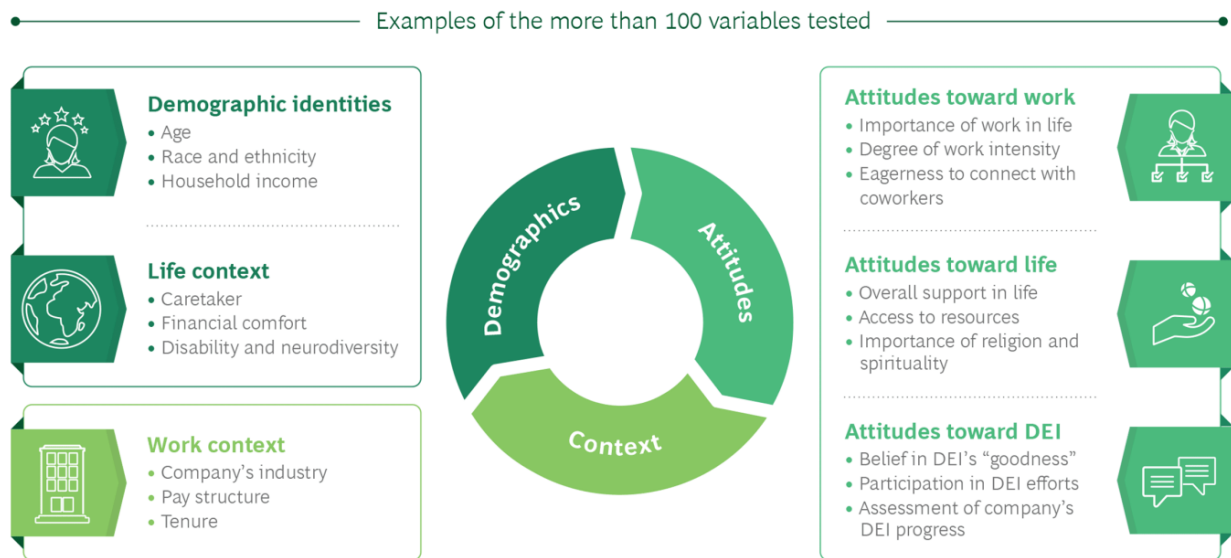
Examples of the more than 100 variables tested

Demographic identities
• Age
• Race and ethnicity
• Household income

Life context
• Caretaker
• Financial comfort
• Disability and neurodiversity

Work context
• Company's industry
• Pay structure
• Tenure

Demographics
Attitudes
Context

Attitudes toward work
• Importance of work in life
• Degree of work intensity
• Eagerness to connect with coworkers

Attitudes toward life
• Overall support in life
• Access to resources
• Importance of religion and spirituality

Attitudes toward DEI
• Belief in DEI's "goodness"
• Participation in DEI efforts
• Assessment of company's DEI progress